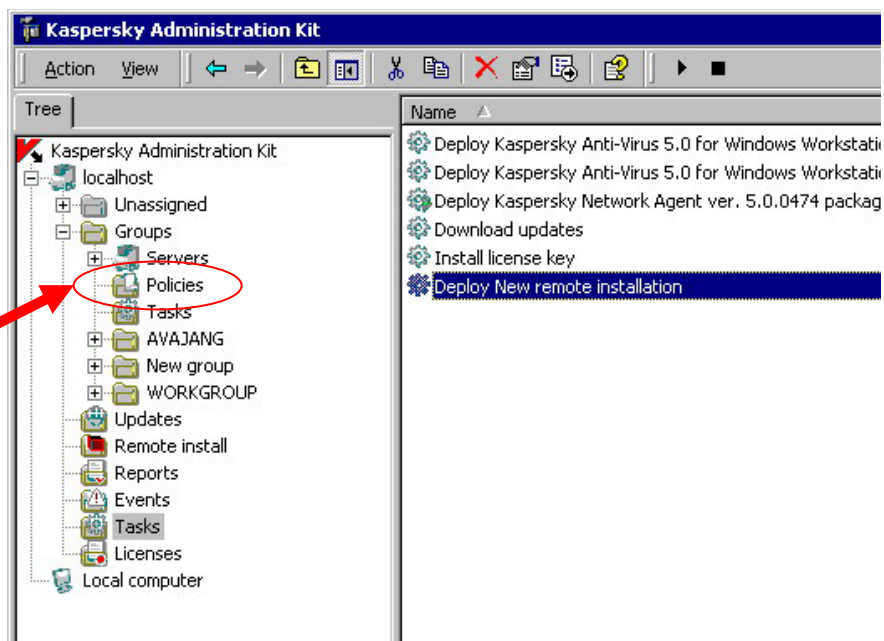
Kaspersky Administration Kit

Action View

Tree

Kaspersky Administration Kit
localhost
Unassigned
Groups
Servers
Policies
Tasks
AVAJANG
New group
WORKGROUP
Updates
Remote install
Reports
Events
Tasks
Licenses
Local computer

Name

Deploy Kaspersky Anti-Virus 5.0 for Windows Workstatio
Deploy Kaspersky Anti-Virus 5.0 for Windows Workstatio
Deploy Kaspersky Network Agent ver. 5.0.0474 packag
Download updates
Install license key
Deploy New remote installation